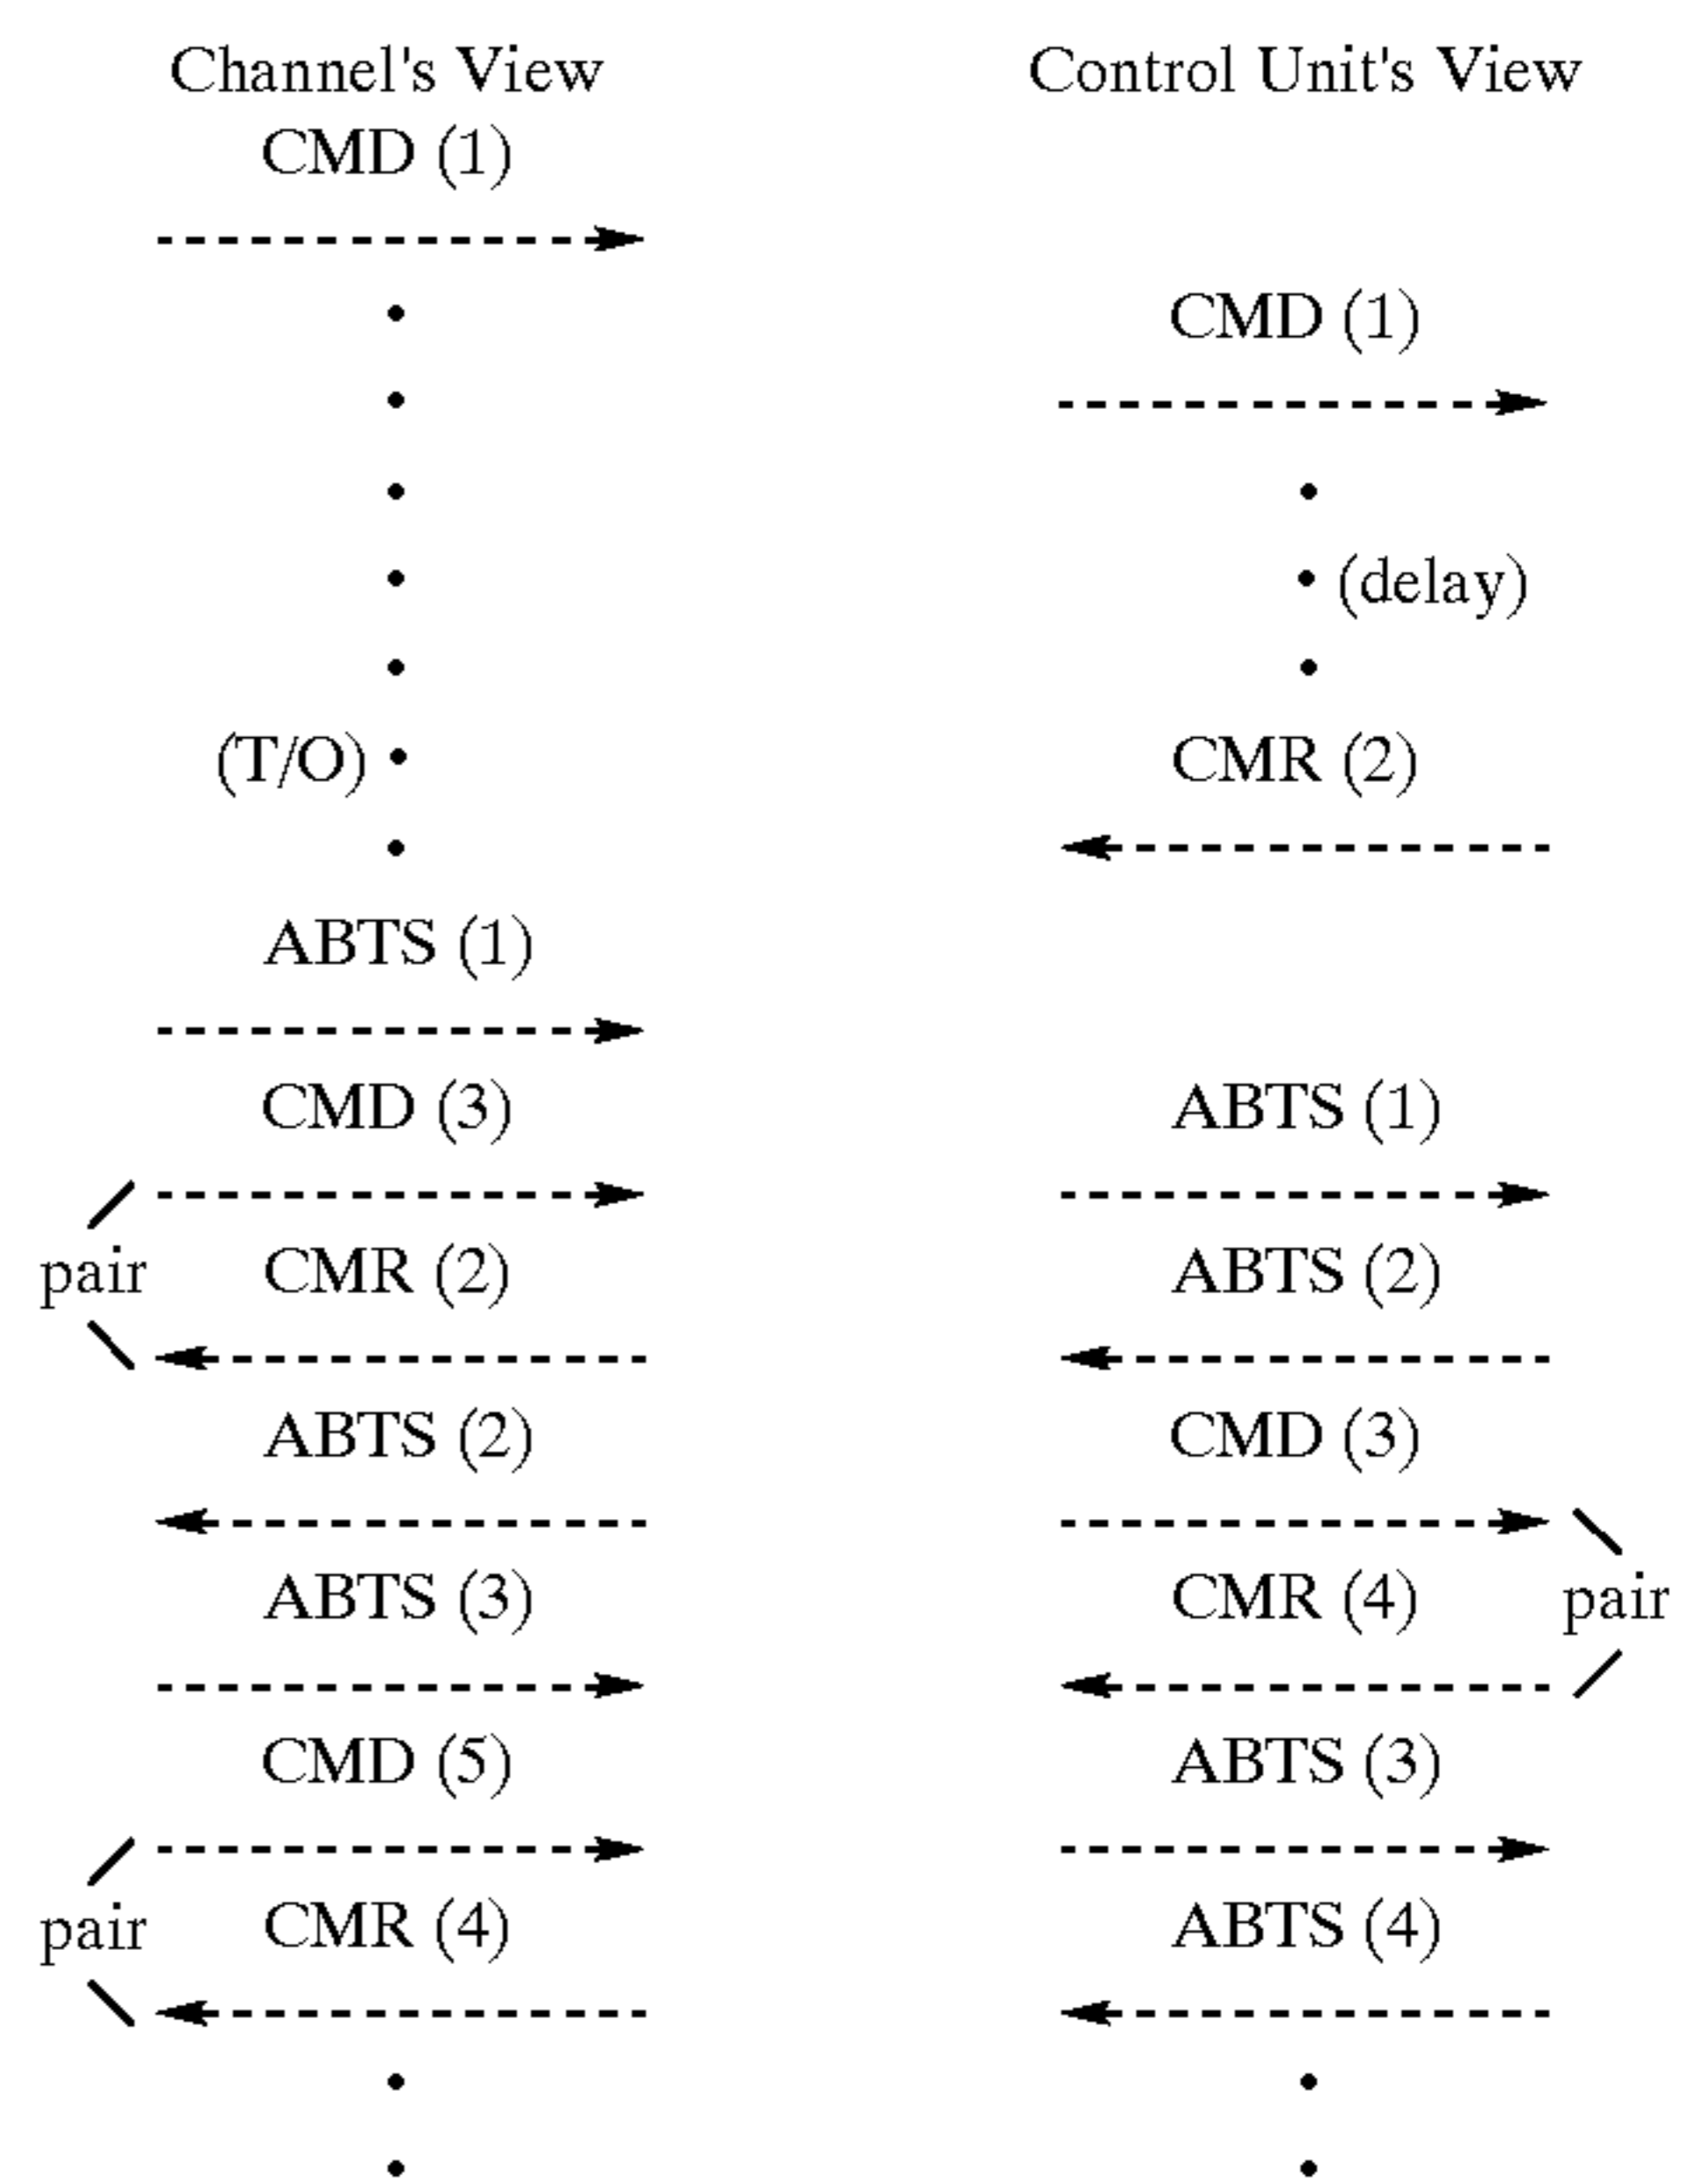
Channel's View

CMD (1)

(T/O)

ABTS (1)

CMD (3)

pair

CMR (2)

ABTS (2)

ABTS (3)

CMD (5)

pair

CMR (4)

Control Unit's View

CMD (1)

(delay)

CMR (2)

ABTS (1)

ABTS (2)

CMD (3)

pair

CMR (4)

ABTS (3)

ABTS (4)